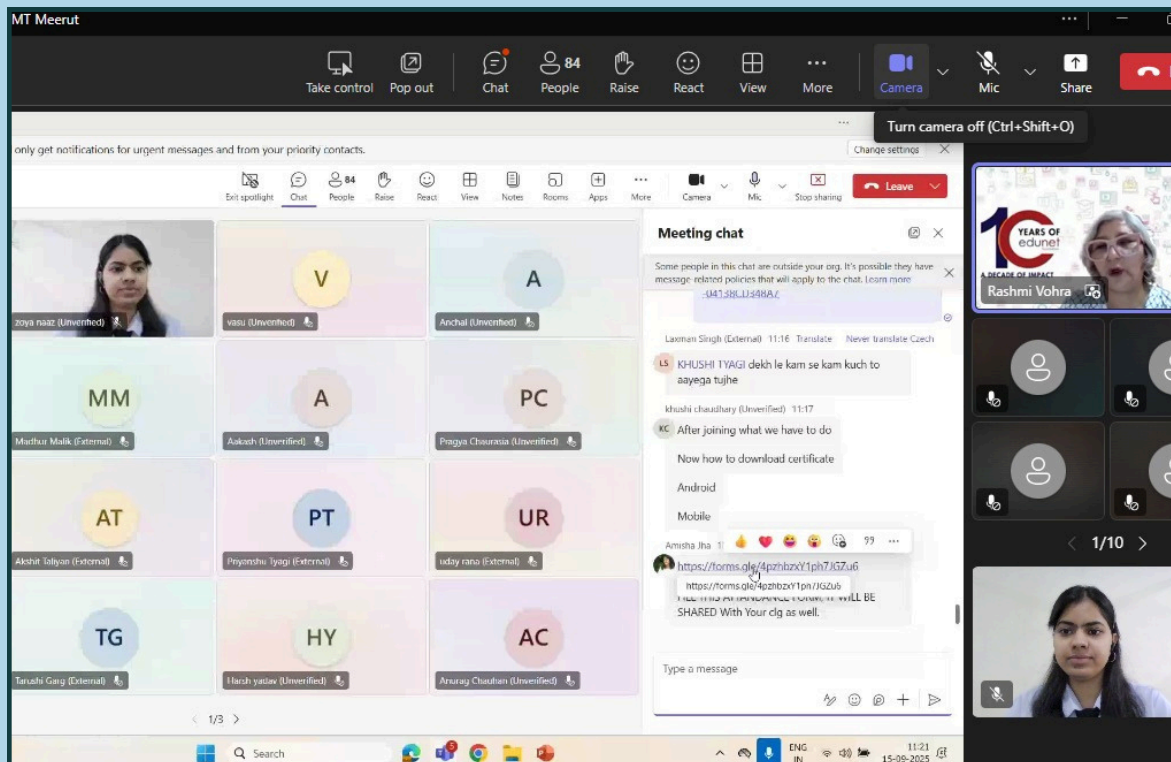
MT Meerut

Take control Pop out Chat 84 People Raise React View More Camera Mic Share

Turn camera off (Ctrl+Shift+O)

only get notifications for urgent messages and from your priority contacts. Change settings

Exit spotlight Chat 84 People Raise React View Notes Rooms Apps More Camera Mic Stop sharing Leave

zoya naaz (Unverified)
V vasu (Unverified)
A Anchal (Unverified)
MM Madhur Malik (External)
A Aakash (Unverified)
PC Pragya Chaurasia (Unverified)
AT Akshit Taliyan (External)
PT Priyanshu Tyagi (External)
UR uday rana (External)
TG Tarushi Garg (External)
HY Harsh yadav (Unverified)
AC Anurag Chauhan (Unverified)

1/3

Meeting chat

Some people in this chat are outside your org. It's possible they have message-related policies that will apply to the chat. Learn more

-04138CD348A7

Laxman Singh (External) 11:16 Translate Never translate Czech
LS KHUSHI TYAGI dekh le kam se kam kuch to aayega tujhe

khushi chaudhary (Unverified) 11:17
KC After joining what we have to do
Now how to download certificate
Android
Mobile

Amisha Jha 1
https://forms.gle/4pzhbzxY1ph7JGZu6
https://forms.gle/4pzhbzxY1ph7JGZu6
FILL THIS ATTENDANCE FORM. IT WILL BE SHARED With Your clg as well.

Type a message

YEARS OF edunet A DECADE OF IMPACT
Rashmi Vohra

1/10

Search

ENG IN 11:21 15-09-2025